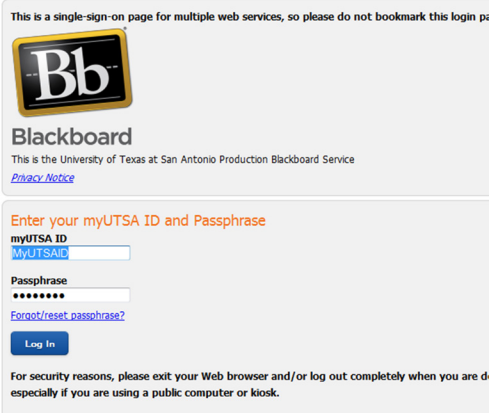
This is a single-sign-on page for multiple web services, so please do not bookmark this login pa

Bb

Blackboard

This is the University of Texas at San Antonio Production Blackboard Service

Privacy Notice

Enter your myUTSA ID and Passphrase

myUTSA ID

MyUTSAID

Passphrase

••••••••

Forgot/reset passphrase?

Log In

For security reasons, please exit your Web browser and/or log out completely when you are d especially if you are using a public computer or kiosk.